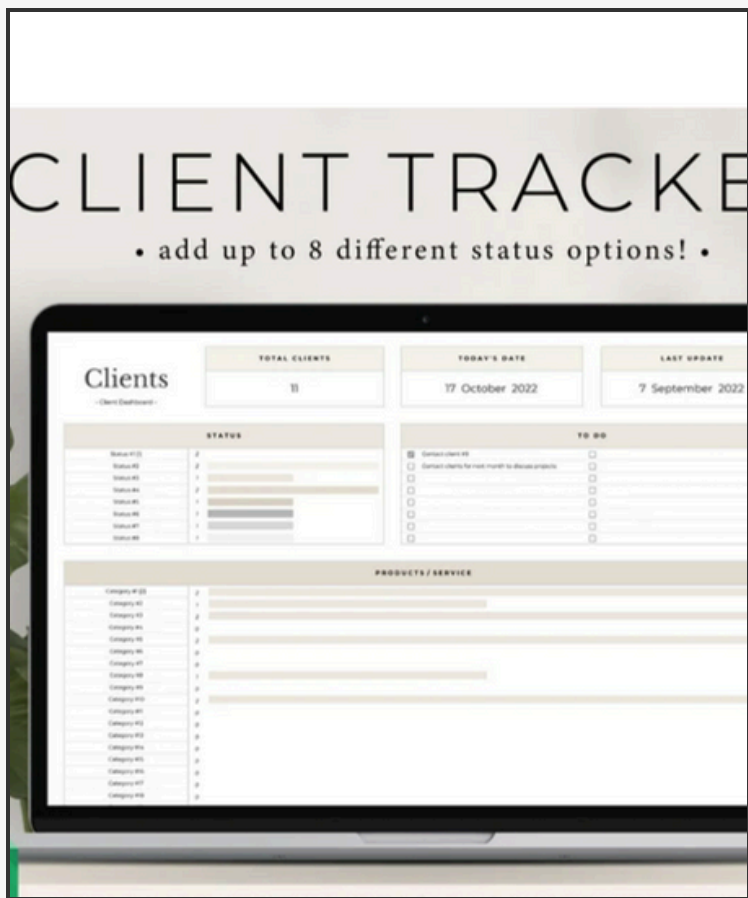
CLIENT TRACKE

• add up to 8 different status options! •

Clients
- Client Dashboard -

TOTAL CLIENTS
11

TODAY'S DATE
17 October 2022

LAST UPDATE
7 September 2022

STATUS

| Status #1 | 2 |
|---|---|
| Status #2 | 2 |
| Status #3 | 1 |
| Status #4 | 2 |
| Status #5 | 1 |
| Status #6 | 1 |
| Status #7 | 1 |
| Status #8 | 1 |

TO DO

Contact client #9
Contact clients for next month to discuss projects

PRODUCTS / SERVICE

| Category #1 | 2 |
|---|---|
| Category #2 | 1 |
| Category #3 | 2 |
| Category #4 | 0 |
| Category #5 | 2 |
| Category #6 | 0 |
| Category #7 | 0 |
| Category #8 | 1 |
| Category #9 | 0 |
| Category #10 | 2 |
| Category #11 | 0 |
| Category #12 | 0 |
| Category #13 | 0 |
| Category #14 | 0 |
| Category #15 | 0 |
| Category #16 | 0 |
| Category #17 | 0 |
| Category #18 | 0 |